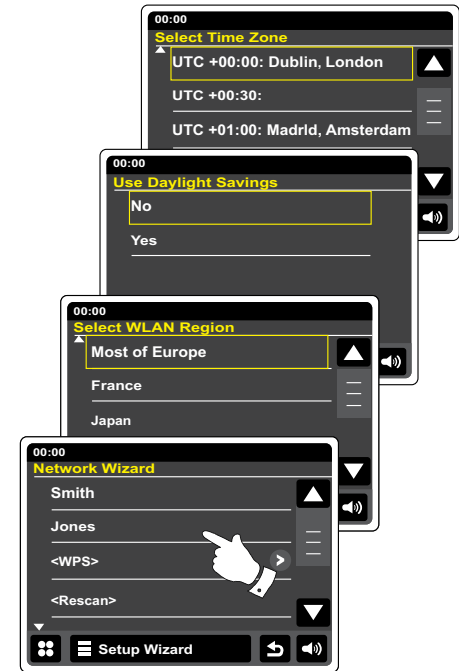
00:00
Select Time Zone
UTC +00:00: Dublin, London
UTC +00:30:
UTC +01:00: Madrid, Amsterdam

00:00
Use Daylight Savings
No
Yes

00:00
Select WLAN Region
Most of Europe
France
Japan

00:00
Network Wizard
Smith
Jones
<WPS>
<Rescan>
Setup Wizard